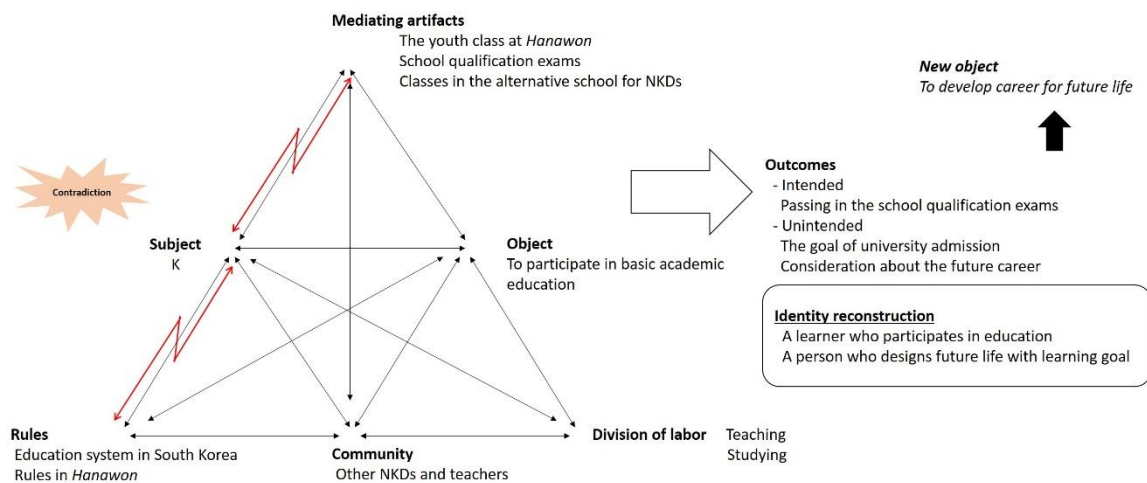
Mediating artifacts
The youth class at *Hanawon*
School qualification exams
Classes in the alternative school for NKDs

New object
*To develop career for future life*

Contradiction

Subject
K

Object
To participate in basic academic education

Outcomes
- Intended
Passing in the school qualification exams
- Unintended
The goal of university admission
Consideration about the future career

Identity reconstruction
A learner who participates in education
A person who designs future life with learning goal

Rules
Education system in South Korea
Rules in *Hanawon*

Community
Other NKDs and teachers

Division of labor
Teaching
Studying